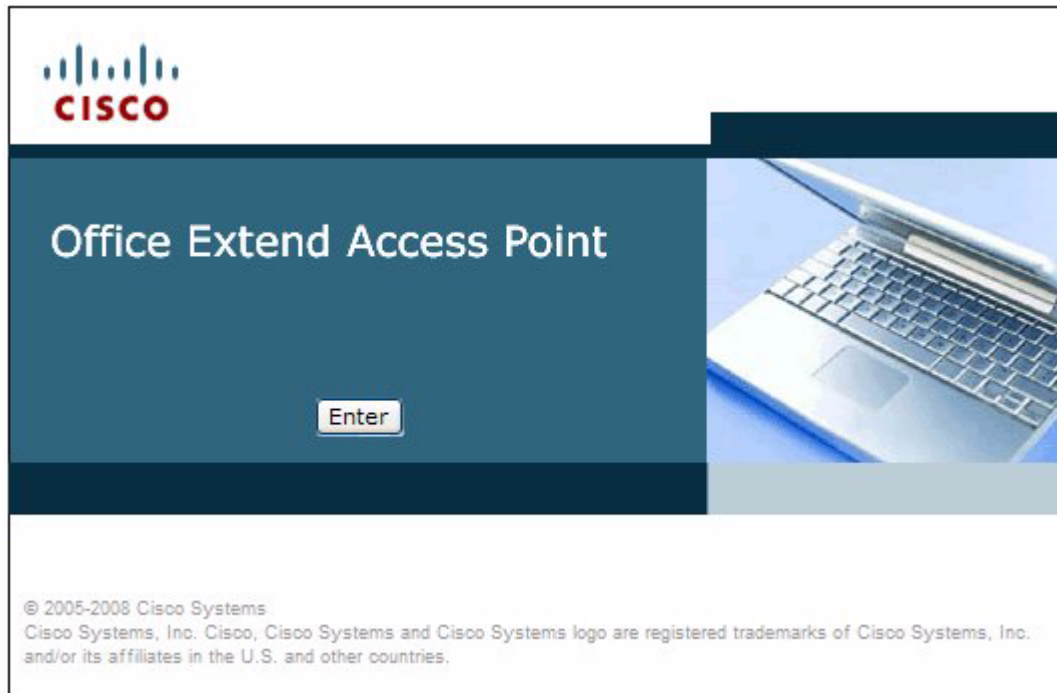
CISCO

Office Extend Access Point

Enter

© 2005-2008 Cisco Systems
Cisco Systems, Inc. Cisco, Cisco Systems and Cisco Systems logo are registered trademarks of Cisco Systems, Inc. and/or its affiliates in the U.S. and other countries.